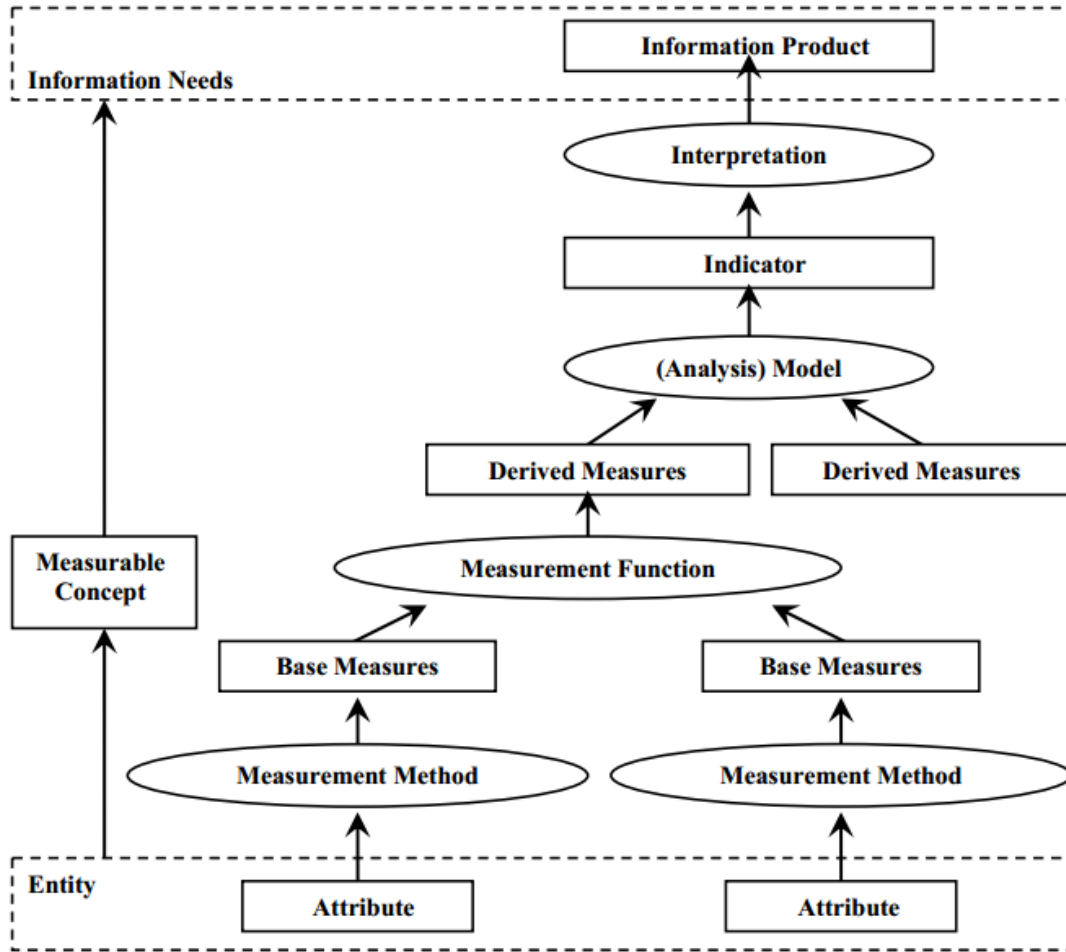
Information Product

Information Needs

Interpretation

Indicator

(Analysis) Model

Derived Measures

Derived Measures

Measurable Concept

Measurement Function

Base Measures

Base Measures

Measurement Method

Measurement Method

Entity

Attribute

Attribute